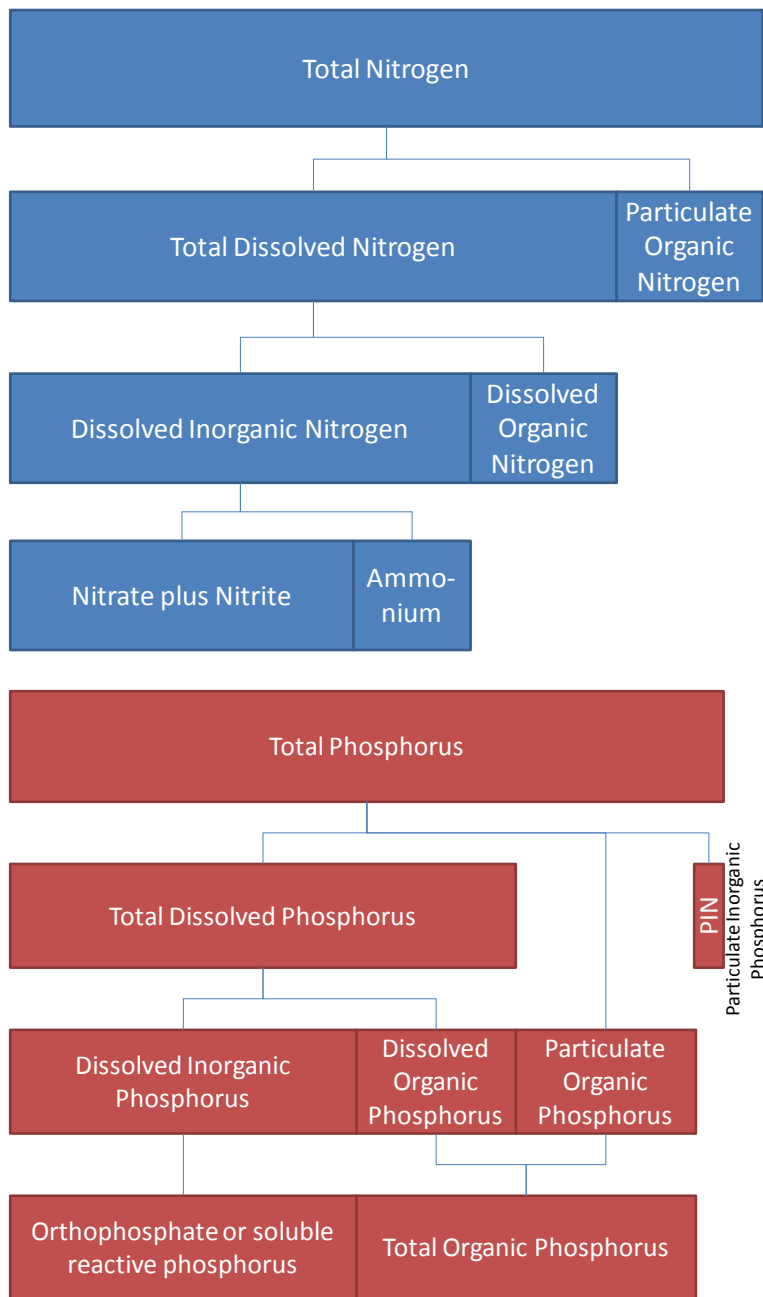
Total Nitrogen

Total Dissolved Nitrogen

Particulate Organic Nitrogen

Dissolved Inorganic Nitrogen

Dissolved Organic Nitrogen

Nitrate plus Nitrite

Ammonium

Total Phosphorus

Total Dissolved Phosphorus

PIN

Particulate Inorganic Phosphorus

Dissolved Inorganic Phosphorus

Dissolved Organic Phosphorus

Particulate Organic Phosphorus

Orthophosphate or soluble reactive phosphorus

Total Organic Phosphorus